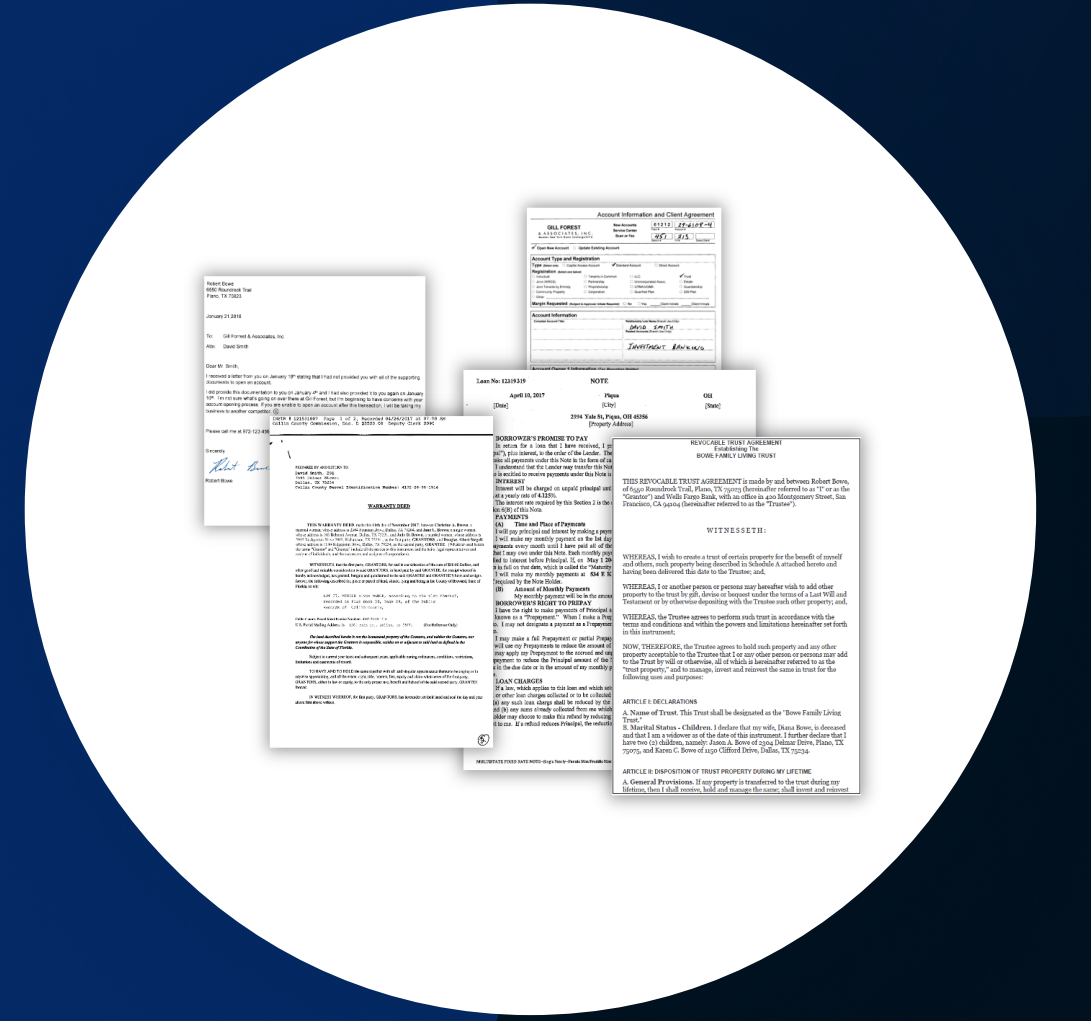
Account Information and Client Agreement

GILL FOREST & ASSOCIATES, INC.

New Accounts
Service Center
Branch No.

Open New Account
Update Existing Account

Account Type and Registration

Account Information

DAVID SMITH

INVESTMENT BANKING

Robert Bowe
6550 Roundrock Trail
Plano, TX 75023

January 21 2018

To: Gill Forrest & Associates, Inc

Attn: David Smith

Dear Mr. Smith:

I received a letter from you on January 19th stating that I had not provided you with all of the supporting documents to open an account.

I did provide this documentation to you on January 4th and I had also provided it to you again on January 10th. I'm not sure what's going on over there at Gil Forrest but I'm beginning to have concerns with your account opening process. If you are unable to open an account after this transaction, I will be taking my business to another competitor.

Please call me at 972-123-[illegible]

Sincerely,

Robert Bowe

Robert Bowe

WARRANTY DEED

Loan No: 12119319

NOTE

April 10, 2017
[Date]

Piqua
[City]

OH
[State]

2594 Yale St, Piqua, OH 45356
[Property Address]

BORROWER'S PROMISE TO PAY

INTEREST

PAYMENTS

(A) Time and Place of Payments

(B) Amount of Monthly Payments

BORROWER'S RIGHT TO PREPAY

LOAN CHARGES

REVOCABLE TRUST AGREEMENT
Establishing The
BOWE FAMILY LIVING TRUST

THIS REVOCABLE TRUST AGREEMENT is made by and between Robert Bowe, of 6550 Roundrock Trail, Plano, TX 75023 (hereinafter referred to as "I" or as the "Grantor") and Wells Fargo Bank, with an office in 400 Montgomery Street, San Francisco, CA 94104 (hereinafter referred to as the "Trustee").

WITNESSETH:

WHEREAS, I wish to create a trust of certain property for the benefit of myself and others, such property being described in Schedule A attached hereto and having been delivered this date to the Trustee; and,

WHEREAS, I or another person or persons may hereafter wish to add other property to the trust by gift, devise or bequest under the terms of a Last Will and Testament or by otherwise depositing with the Trustee such other property; and,

WHEREAS, the Trustee agrees to perform such trust in accordance with the terms and conditions and within the powers and limitations hereinafter set forth in this instrument;

NOW, THEREFORE, the Trustee agrees to hold such property and any other property acceptable to the Trustee that I or any other person or persons may add to the Trust by will or otherwise, all of which is hereinafter referred to as the "trust property," and to manage, invest and reinvest the same in trust for the following uses and purposes:

ARTICLE I: DECLARATIONS

A. Name of Trust. This Trust shall be designated as the "Bowe Family Living Trust."
B. Marital Status - Children. I declare that my wife, Diana Bowe, is deceased and that I am a widower as of the date of this instrument. I further declare that I have two (2) children, namely: Jason A. Bowe of 2304 Delmar Drive, Plano, TX 75075, and Karen C. Bowe of 1130 Clifford Drive, Dallas, TX 75234.

ARTICLE II: DISPOSITION OF TRUST PROPERTY DURING MY LIFETIME

A. General Provisions. If any property is transferred to the trust during my lifetime, then I shall receive, hold and manage the same; shall invest and reinvest